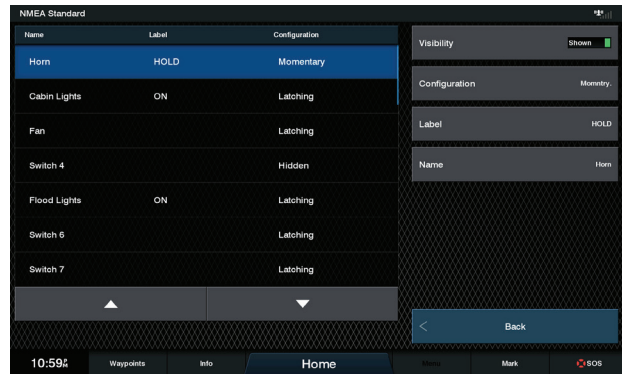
NMEA Standard

| Name | Label | Configuration |
|---|---|---|
| Horn | HOLD | Momentary |
| Cabin Lights | ON | Latching |
| Fan | | Latching |
| Switch 4 | | Hidden |
| Flood Lights | ON | Latching |
| Switch 6 | | Latching |
| Switch 7 | | Latching |

Visibility Shown

Configuration Momntry.

Label HOLD

Name Horn

Back

10:59AM Waypoints Info Home Menu Mark SOS